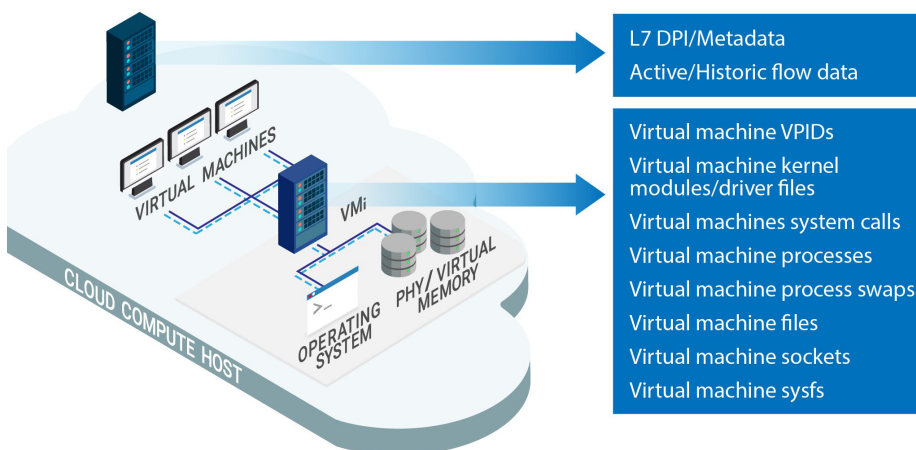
VIRTUAL MACHINES

VMi

OPERATING SYSTEM

PHY/VIRTUAL MEMORY

CLOUD COMPUTE HOST

L7 DPI/Metadata
Active/Historic flow data

Virtual machine VPIDs
Virtual machine kernel modules/driver files
Virtual machines system calls
Virtual machine processes
Virtual machine process swaps
Virtual machine files
Virtual machine sockets
Virtual machine sysfs